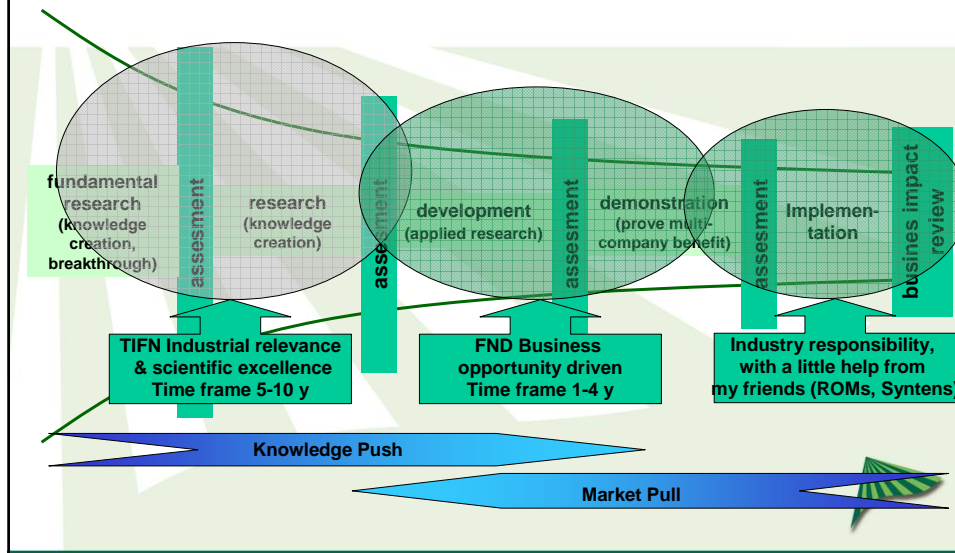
fundamental research (knowledge creation, breakthrough)

assesment

research (knowledge creation)

assesment

development (applied research)

assesment

demonstration (prove multi-company benefit)

assesment

Implementation

business impact review

TIFN Industrial relevance & scientific excellence Time frame 5-10 y

FND Business opportunity driven Time frame 1-4 y

Industry responsibility, with a little help from my friends (ROMs, Syntens)

Knowledge Push

Market Pull